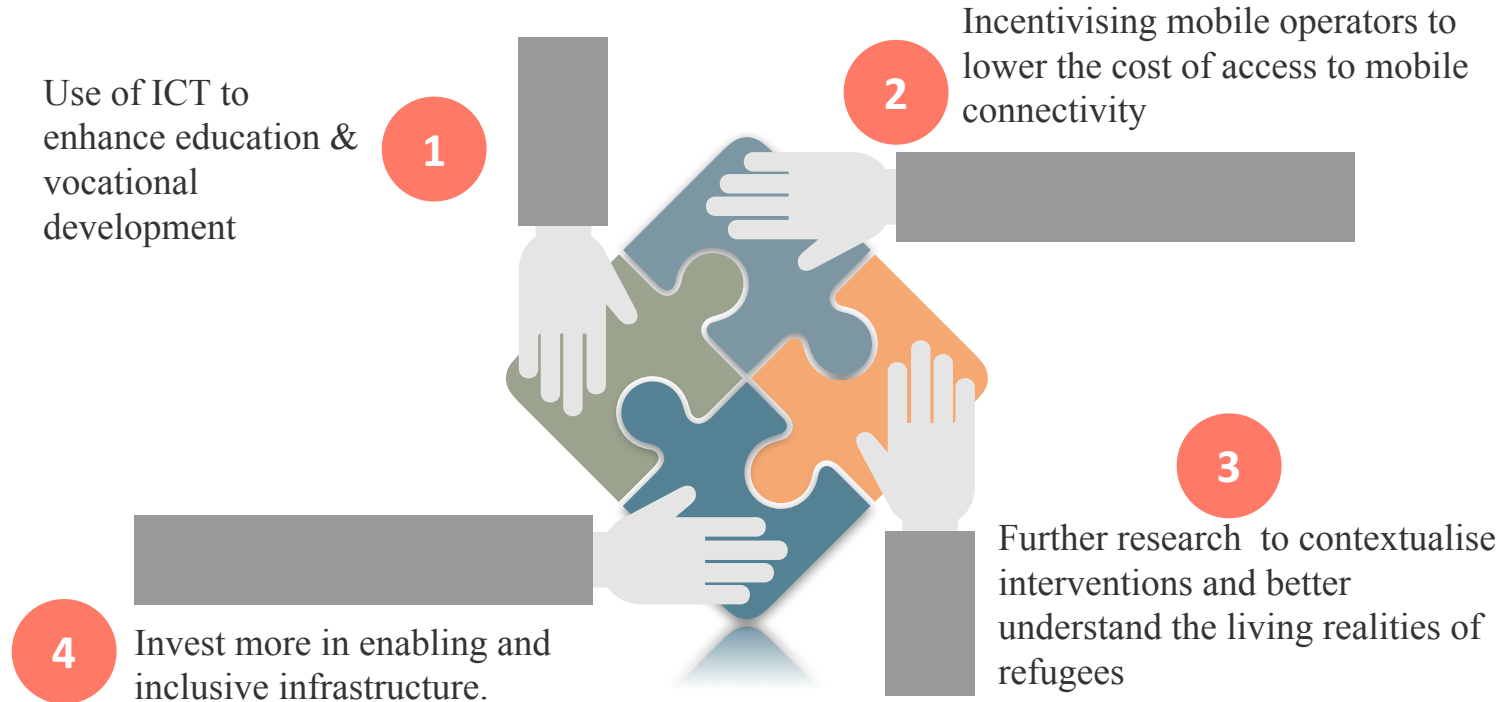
Use of ICT to enhance education & vocational development

1

2

Incentivising mobile operators to lower the cost of access to mobile connectivity

3

Further research to contextualise interventions and better understand the living realities of refugees

4

Invest more in enabling and inclusive infrastructure.